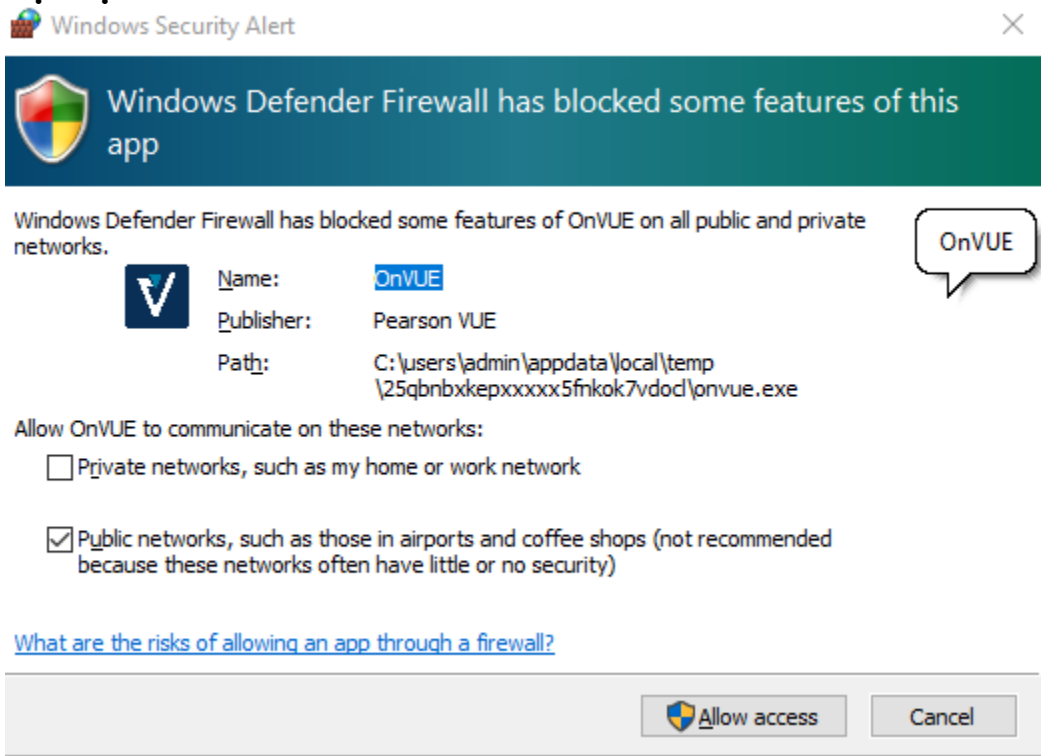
Windows Security Alert

×

Windows Defender Firewall has blocked some features of this app

Windows Defender Firewall has blocked some features of OnVUE on all public and private networks.

OnVUE

Name: OnVUE

Publisher: Pearson VUE

Path: C:\users\admin\appdata\local\temp \25qbnbxkepxxxxx5fnkok7vdocl\onvue.exe

Allow OnVUE to communicate on these networks:

Private networks, such as my home or work network

Public networks, such as those in airports and coffee shops (not recommended because these networks often have little or no security)

What are the risks of allowing an app through a firewall?

Allow access

Cancel